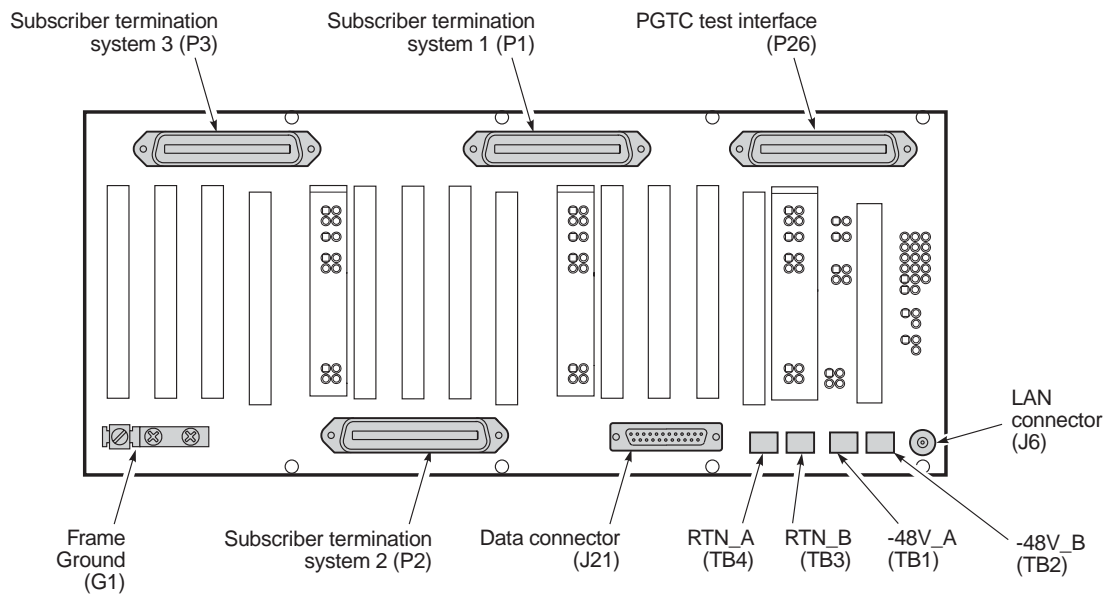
Subscriber termination system 3 (P3)

Subscriber termination system 1 (P1)

PGTC test interface (P26)

LAN connector (J6)

Frame Ground (G1)

Subscriber termination system 2 (P2)

Data connector (J21)

RTN_A (TB4)

RTN_B (TB3)

-48V_A (TB1)

-48V_B (TB2)